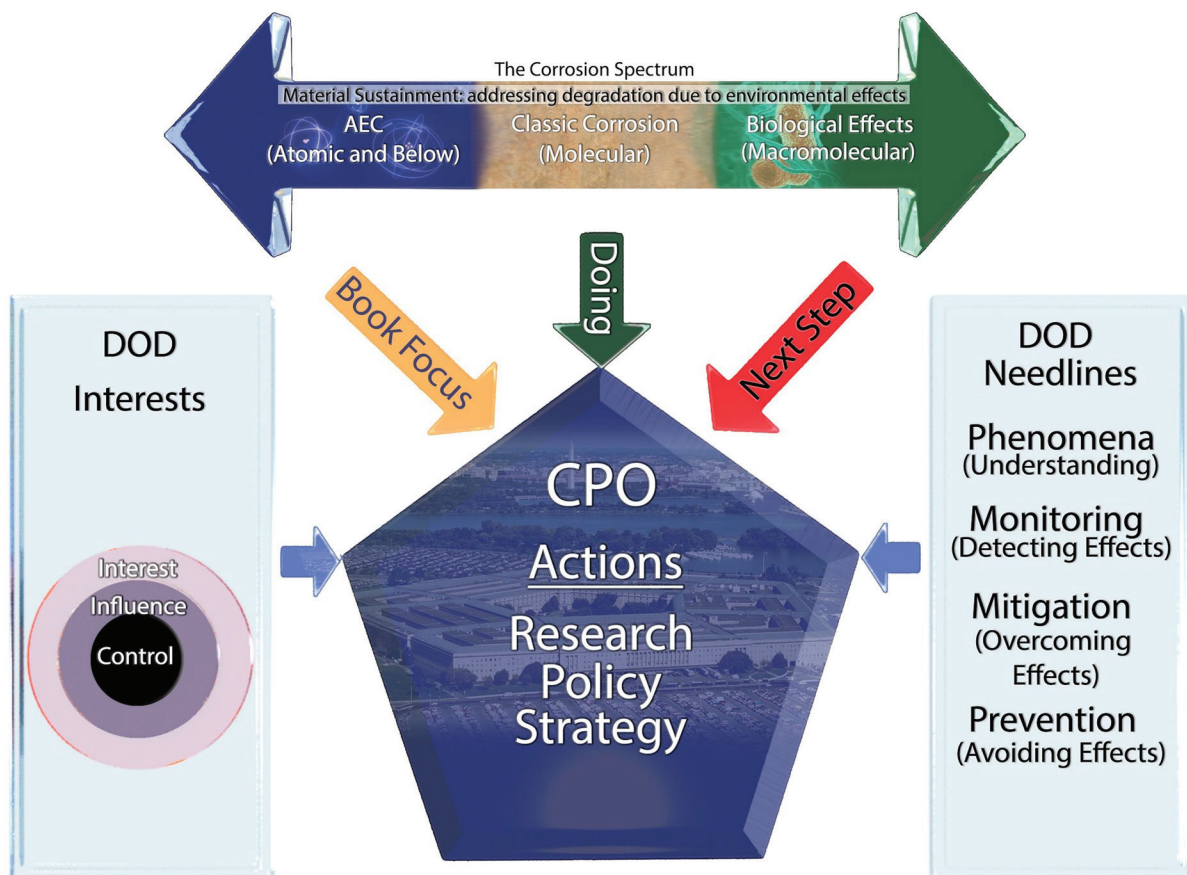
The Corrosion Spectrum
Material Sustainment: addressing degradation due to environmental effects

AEC
(Atomic and Below)

Classic Corrosion
(Molecular)

Biological Effects
(Macromolecular)

Book Focus

Doing

Next Step

DOD
Interests

Interest
Influence
Control

CPO
Actions
Research
Policy
Strategy

DOD
Needlines

Phenomena
(Understanding)

Monitoring
(Detecting Effects)

Mitigation
(Overcoming Effects)

Prevention
(Avoiding Effects)